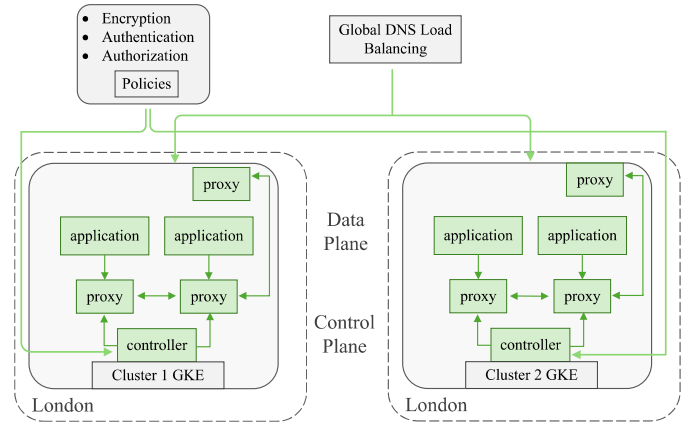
- Encryption
- Authentication
- Authorization

Policies

Global DNS Load Balancing

proxy

application

application

proxy

proxy

controller

Cluster 1 GKE

London

Data Plane

Control Plane

proxy

application

application

proxy

proxy

controller

Cluster 2 GKE

London